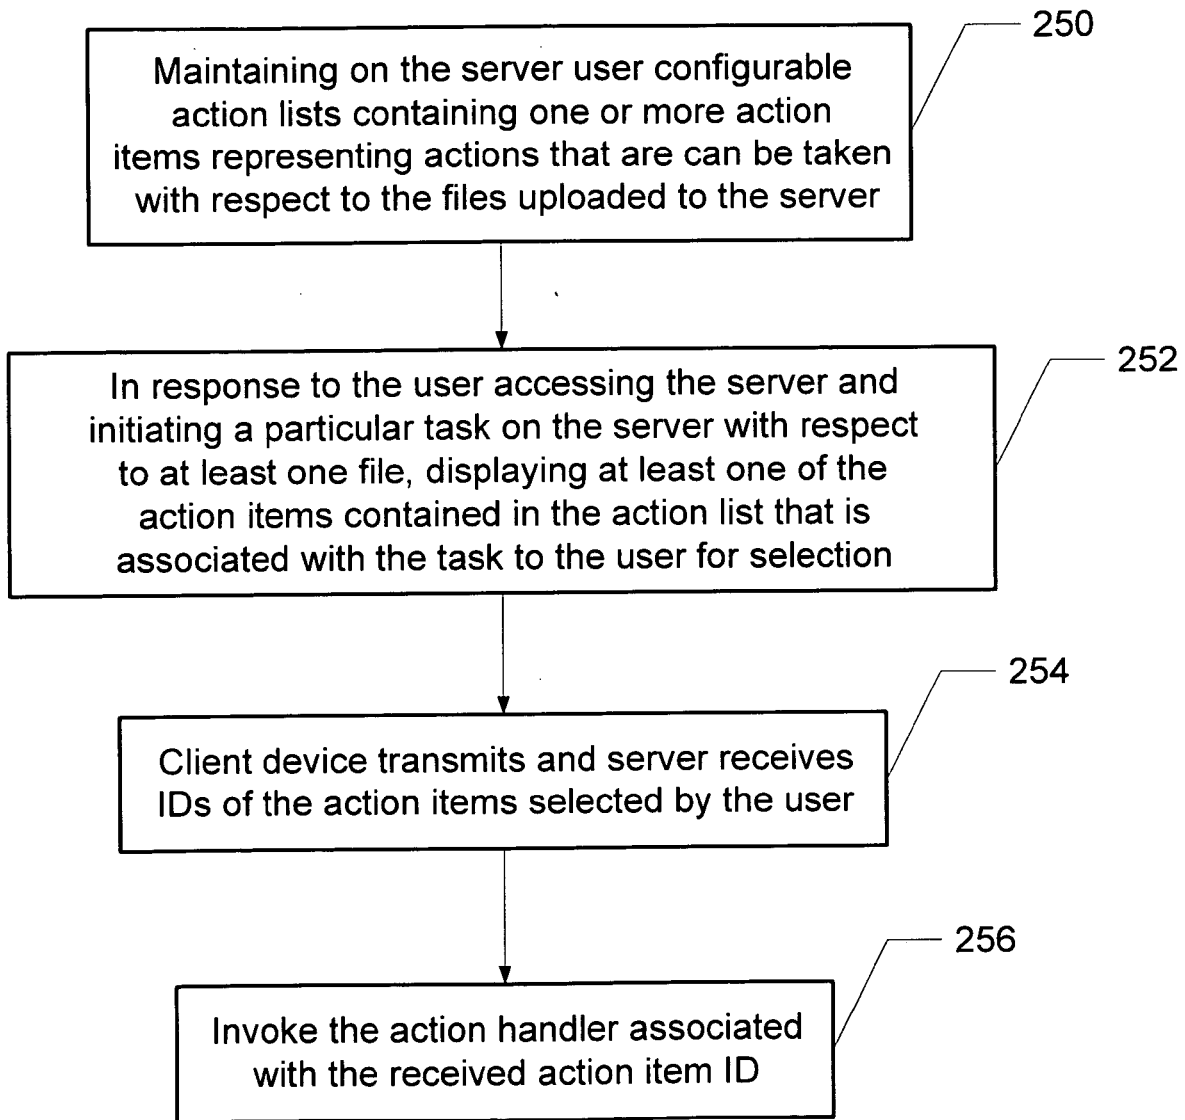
250

Maintaining on the server user configurable action lists containing one or more action items representing actions that are can be taken with respect to the files uploaded to the server

252

In response to the user accessing the server and initiating a particular task on the server with respect to at least one file, displaying at least one of the action items contained in the action list that is associated with the task to the user for selection

254

Client device transmits and server receives IDs of the action items selected by the user

256

Invoke the action handler associated with the received action item ID